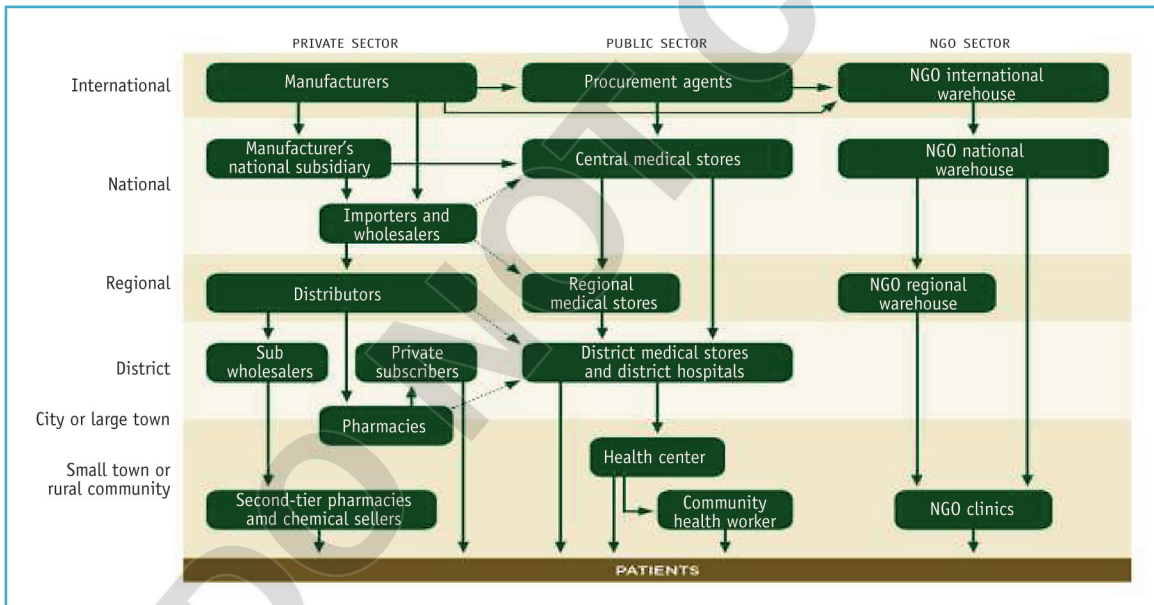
PRIVATE SECTOR
PUBLIC SECTOR
NGO SECTOR

International
National
Regional
District
City or large town
Small town or rural community

Manufacturers
Procurement agents
NGO international warehouse

Manufacturer's national subsidiary
Central medical stores
NGO national warehouse
Importers and wholesalers

Distributors
Regional medical stores
NGO regional warehouse

Sub wholesalers
Private subscribers
District medical stores and district hospitals

Pharmacies
Health center

Second-tier pharmacies and chemical sellers
Community health worker
NGO clinics

PATIENTS